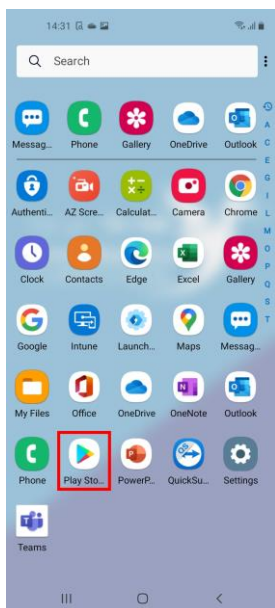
14:31

Search

Messag... Phone Gallery OneDrive Outlook

Authenti... AZ Scre... Calculat... Camera Chrome

Clock Contacts Edge Excel Gallery

Google Intune Launch... Maps Messag...

My Files Office OneDrive OneNote Outlook

Phone Play Sto... PowerP... QuickSu... Settings

Teams

A C E G I L M O P Q S T